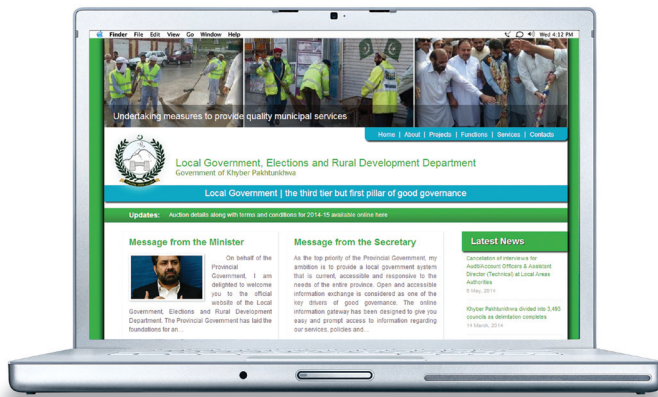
Finder File Edit View Go Window Help

Wed 4:12 PM

Undertaking measures to provide quality municipal services

Home | About | Projects | Functions | Services | Contacts

Local Government, Elections and Rural Development Department
Government of Khyber Pakhtunkhwa

Local Government | the third tier but first pillar of good governance

Updates: Auction details along with terms and conditions for 2014-15 available online here

Message from the Minister

On behalf of the Provincial Government, I am delighted to welcome you to the official website of the Local Government, Elections and Rural Development Department. The Provincial Government has laid the foundations for an...

Message from the Secretary

As the top priority of the Provincial Government, my ambition is to provide a local government system that is current, accessible and responsive to the needs of the entire province. Open and accessible information exchange is considered as one of the key drivers of good governance. The online information gateway has been designed to give you easy and prompt access to information regarding our services, policies and...

Latest News

Cancellation of interview for Audit/Account Officers & Assistant Director (Technical) at Local Areas Authorities
6 May, 2014

Khyber Pakhtunkhwa divided into 3,480 councils as delimitation completes
14 March, 2014